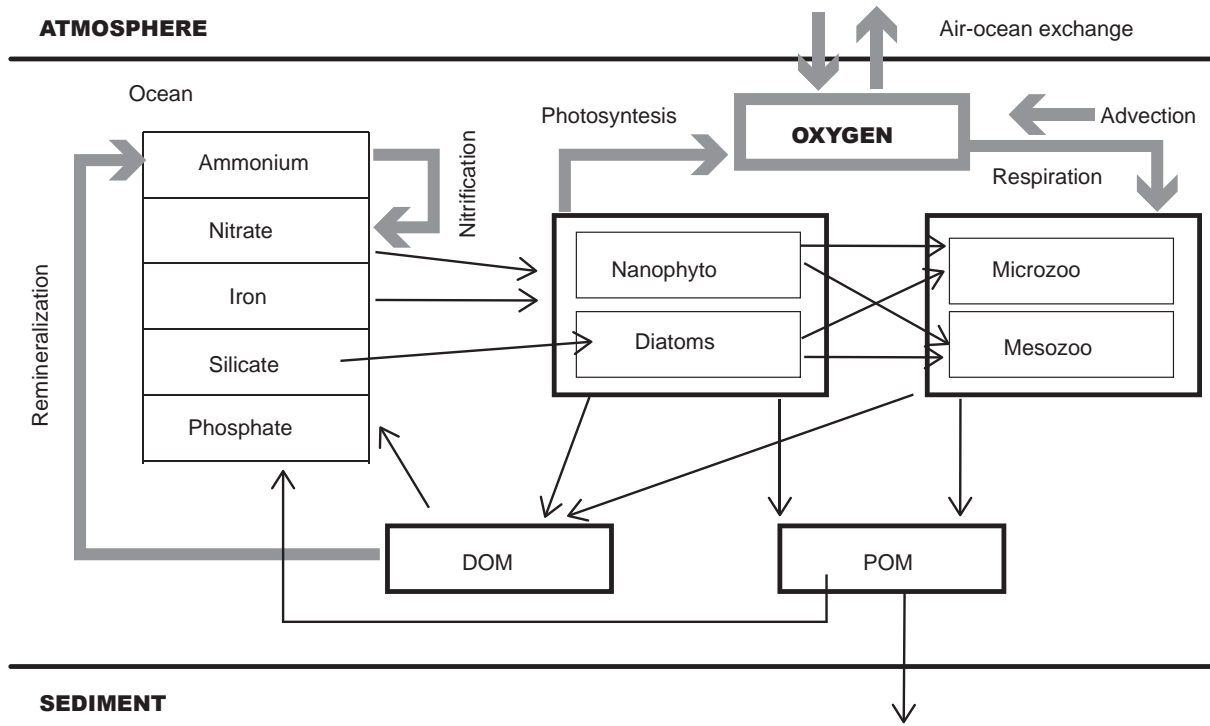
ATMOSPHERE

Air-ocean exchange

Ocean

Photosyntesis

OXYGEN

Advection

Respiration

Ammonium

Nitrate

Iron

Silicate

Phosphate

Nitrification

Remineralization

Nanophyto

Diatoms

Microzoo

Mesozoo

DOM

POM

SEDIMENT